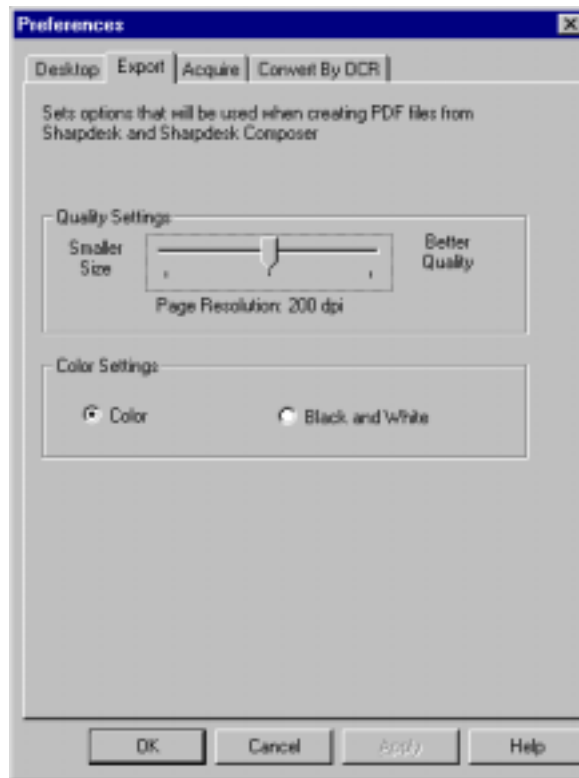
Preferences

Desktop | Export | Acquire | Convert By OCR

Sets options that will be used when creating PDF files from Sharpdesk and Sharpdesk Composer

Quality Settings

Smaller Size

Better Quality

Page Resolution: 200 dpi

Color Settings

Color

Black and White

OK

Cancel

Apply

Help